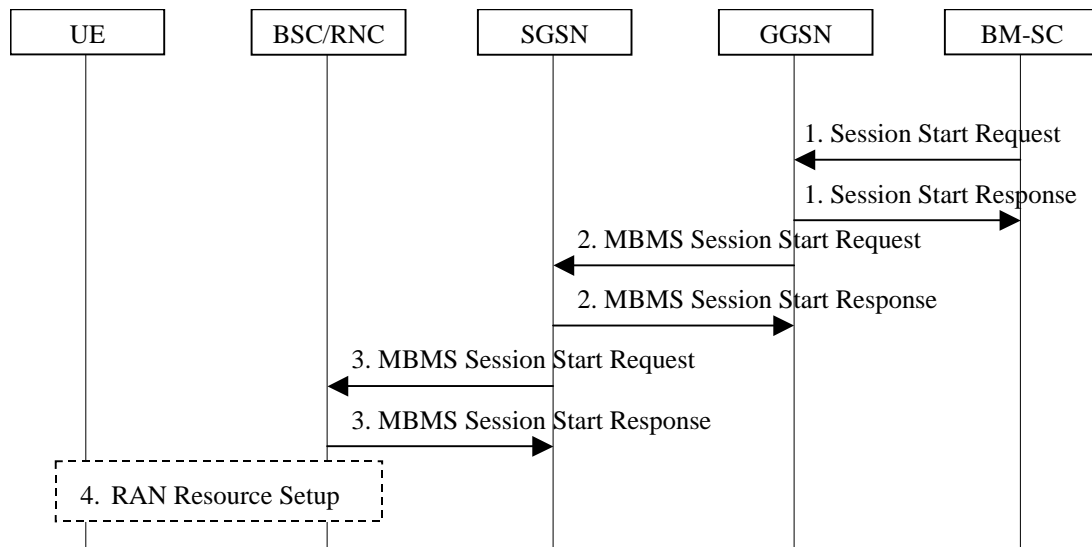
UE

BSC/RNC

SGSN

GGSN

BM-SC

1. Session Start Request

1. Session Start Response

2. MBMS Session Start Request

2. MBMS Session Start Response

3. MBMS Session Start Request

3. MBMS Session Start Response

4. RAN Resource Setup